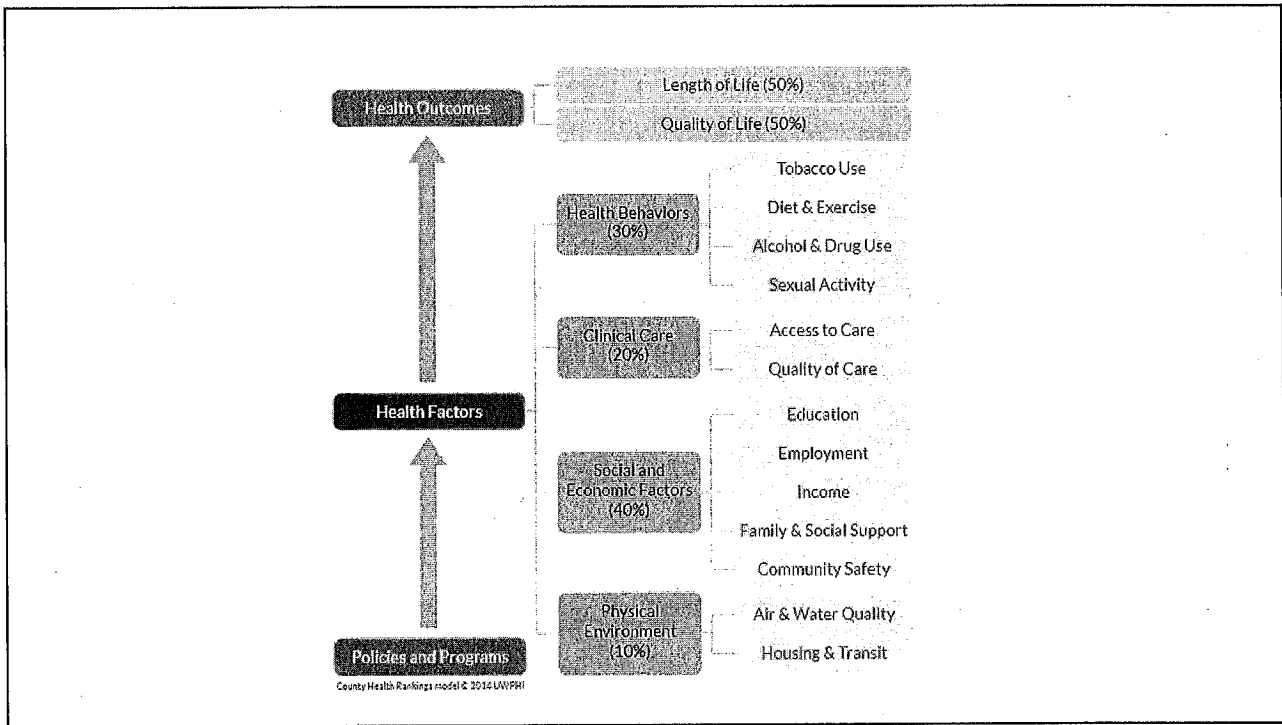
Health Outcomes

Length of Life (50%)

Quality of Life (50%)

Health Behaviors (30%)

Tobacco Use

Diet & Exercise

Alcohol & Drug Use

Sexual Activity

Clinical Care (20%)

Access to Care

Quality of Care

Health Factors

Social and Economic Factors (40%)

Education

Employment

Income

Family & Social Support

Community Safety

Physical Environment (10%)

Air & Water Quality

Housing & Transit

Policies and Programs

County Health Rankings model © 2014 UWPHI